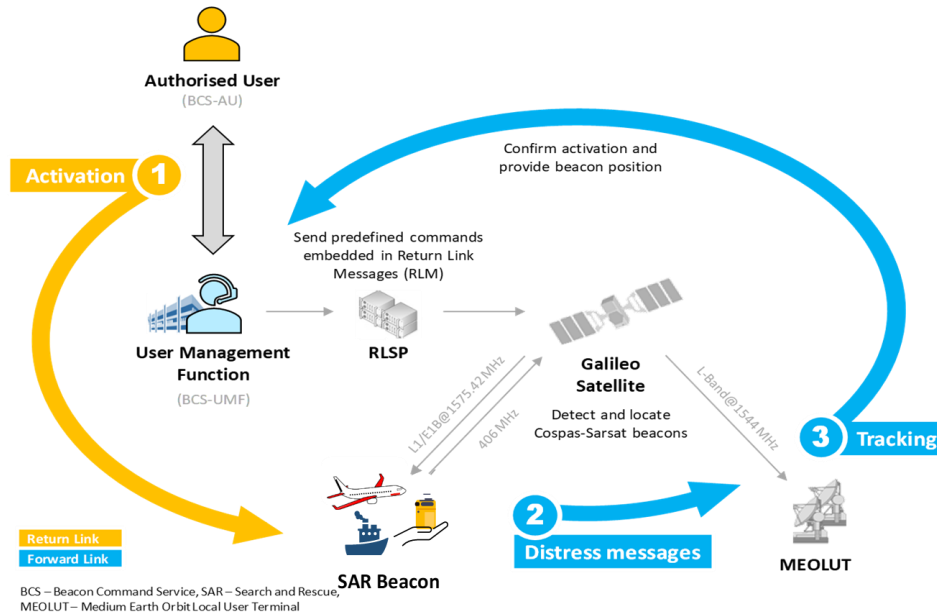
Authorised User
(BCS-AU)

Activation 1

Confirm activation and provide beacon position

Send predefined commands embedded in Return Link Messages (RLM)

User Management Function
(BCS-UMF)

RLSP

Galileo Satellite

Detect and locate Cospas-Sarsat beacons

L1/E1B@1575.42 MHz

406 MHz

L-Band@1544 MHz

3 Tracking

SAR Beacon

2 Distress messages

MEOLUT

Return Link
Forward Link

BCS – Beacon Command Service, SAR – Search and Rescue, MEOLUT – Medium Earth Orbit Local User Terminal